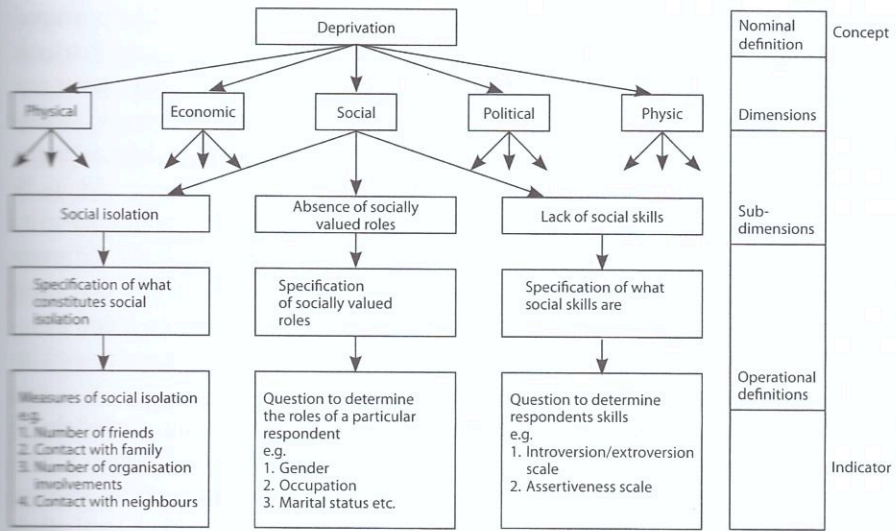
Deprivation

Physical

Economic

Social

Political

Physic

Social isolation

Absence of socially valued roles

Lack of social skills

Specification of what constitutes social isolation

Specification of socially valued roles

Specification of what social skills are

Measures of social isolation
e.g.
1. Number of friends
2. Contact with family
3. Number of organisation involvements
4. Contact with neighbours

Question to determine the roles of a particular respondent
e.g.
1. Gender
2. Occupation
3. Marital status etc.

Question to determine respondents skills
e.g.
1. Introversion/extroversion scale
2. Assertiveness scale

Nominal definition

Concept

Dimensions

Sub-dimensions

Operational definitions

Indicator